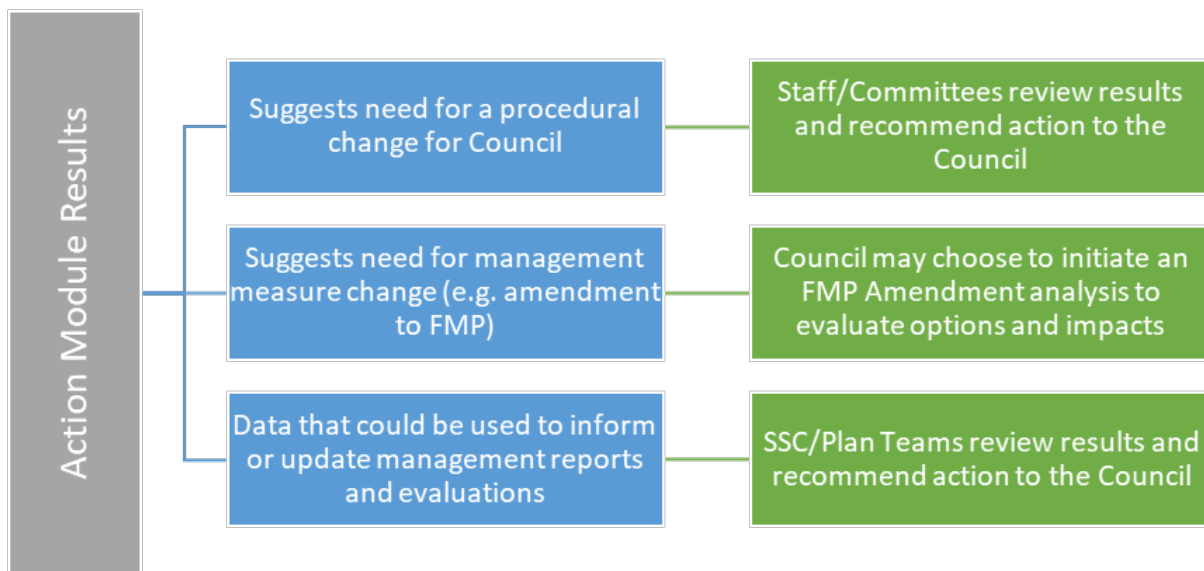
Action Module Results

Suggests need for a procedural change for Council

Staff/Committees review results and recommend action to the Council

Suggests need for management measure change (e.g. amendment to FMP)

Council may choose to initiate an FMP Amendment analysis to evaluate options and impacts

Data that could be used to inform or update management reports and evaluations

SSC/Plan Teams review results and recommend action to the Council